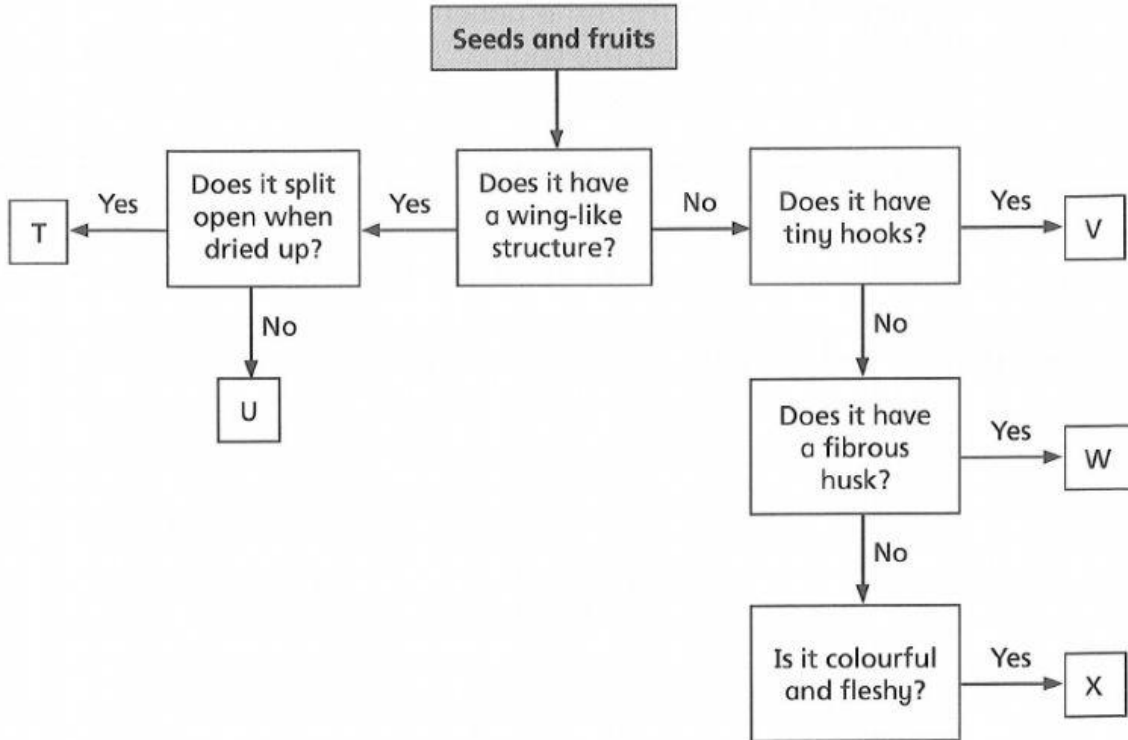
Seeds and fruits

Does it have a wing-like structure?

Yes

Does it split open when dried up?

Yes

T

No

U

No

Does it have tiny hooks?

Yes

V

No

Does it have a fibrous husk?

Yes

W

No

Is it colourful and fleshy?

Yes

X